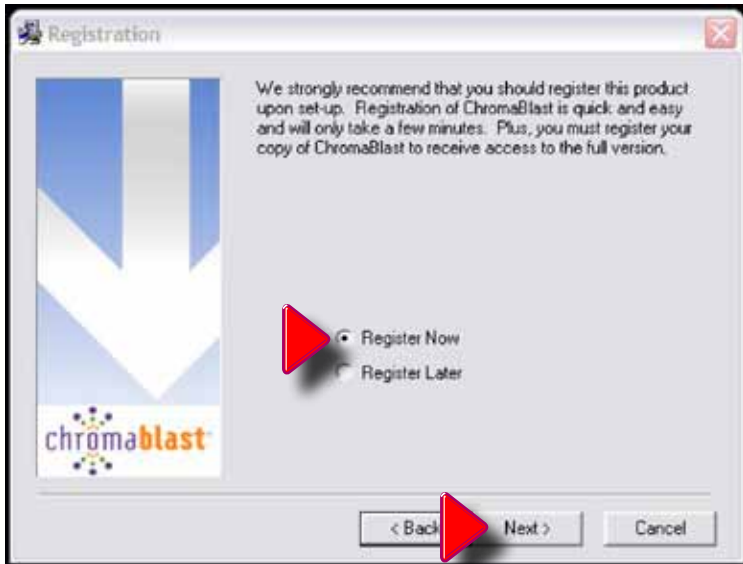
Registration

We strongly recommend that you should register this product upon set-up. Registration of ChromaBlast is quick and easy and will only take a few minutes. Plus, you must register your copy of ChromaBlast to receive access to the full version.

Register Now

Register Later

chromablast

< Back

Next >

Cancel